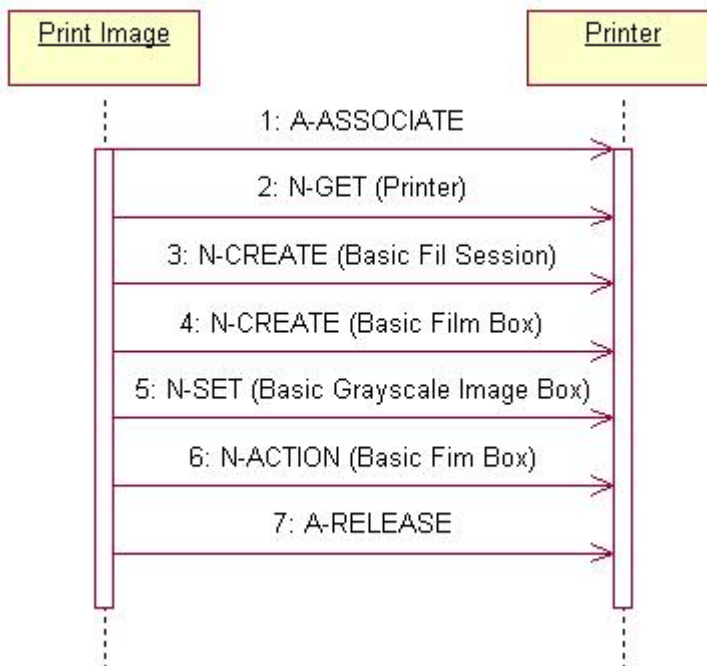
Print Image

Printer

1: A-ASSOCIATE

2: N-GET (Printer)

3: N-CREATE (Basic Fil Session)

4: N-CREATE (Basic Film Box)

5: N-SET (Basic Grayscale Image Box)

6: N-ACTION (Basic Fim Box)

7: A-RELEASE